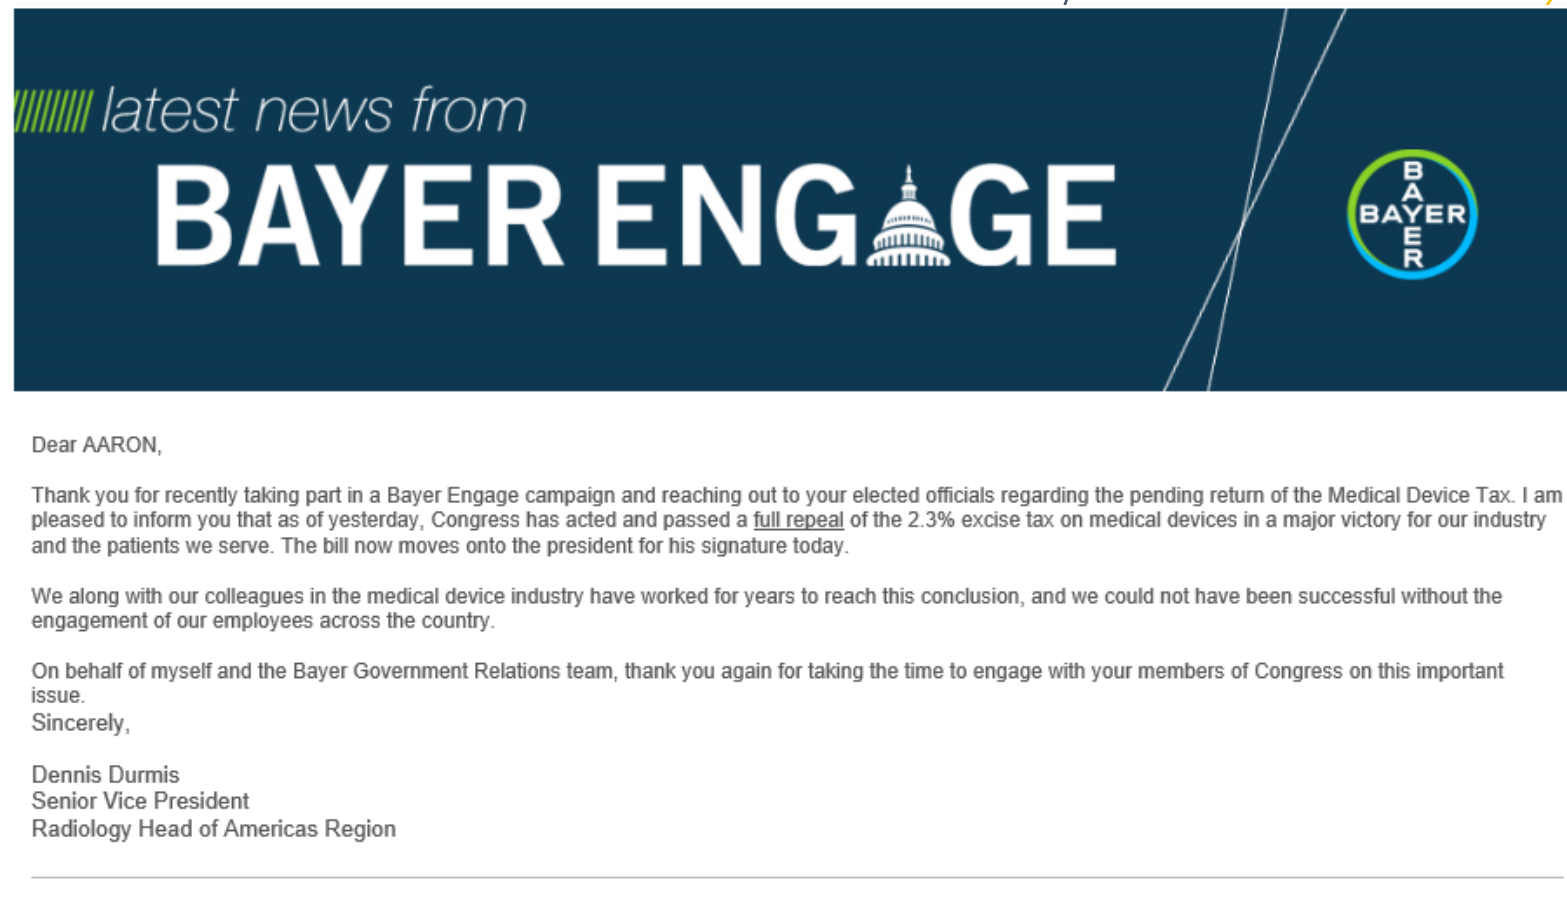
latest news from

BAYER ENGAGE

BAYER
BAYER

Dear AARON,

Thank you for recently taking part in a Bayer Engage campaign and reaching out to your elected officials regarding the pending return of the Medical Device Tax. I am pleased to inform you that as of yesterday, Congress has acted and passed a full repeal of the 2.3% excise tax on medical devices in a major victory for our industry and the patients we serve. The bill now moves onto the president for his signature today.

We along with our colleagues in the medical device industry have worked for years to reach this conclusion, and we could not have been successful without the engagement of our employees across the country.

On behalf of myself and the Bayer Government Relations team, thank you again for taking the time to engage with your members of Congress on this important issue.
Sincerely,

Dennis Durmis
Senior Vice President
Radiology Head of Americas Region